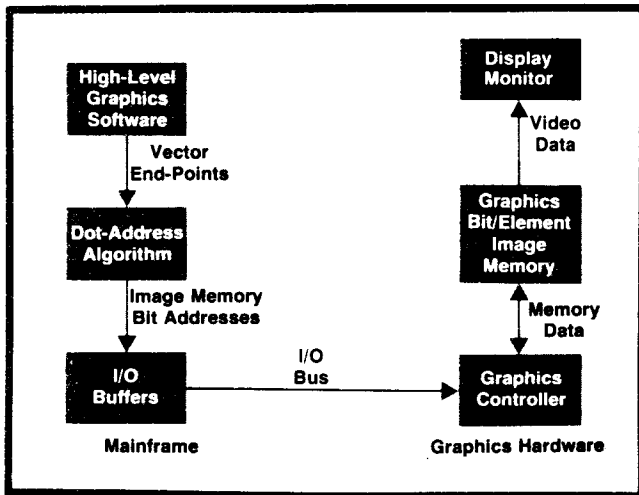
High-Level Graphics Software

Vector End-Points

Dot-Address Algorithm

Image Memory Bit Addresses

I/O Buffers

Mainframe

I/O Bus

Display Monitor

Video Data

Graphics Bit/Element Image Memory

Memory Data

Graphics Controller

Graphics Hardware